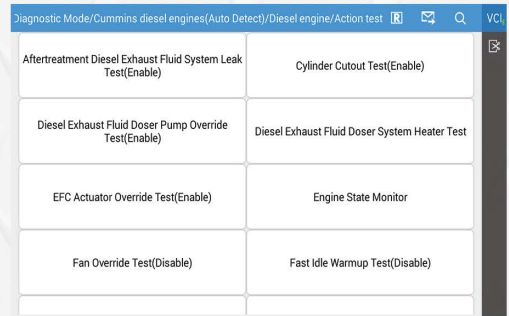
Diagnostic Mode/Cummins diesel engines(Auto Detect)/Diesel engine/Action test R VCI

| Aftertreatment Diesel Exhaust Fluid System Leak Test(Enable) | Cylinder Cutout Test(Enable) |
|---|---|
| Diesel Exhaust Fluid Doser Pump Override Test(Enable) | Diesel Exhaust Fluid Doser System Heater Test |
| EFC Actuator Override Test(Enable) | Engine State Monitor |
| Fan Override Test(Disable) | Fast Idle Warmup Test(Disable) |